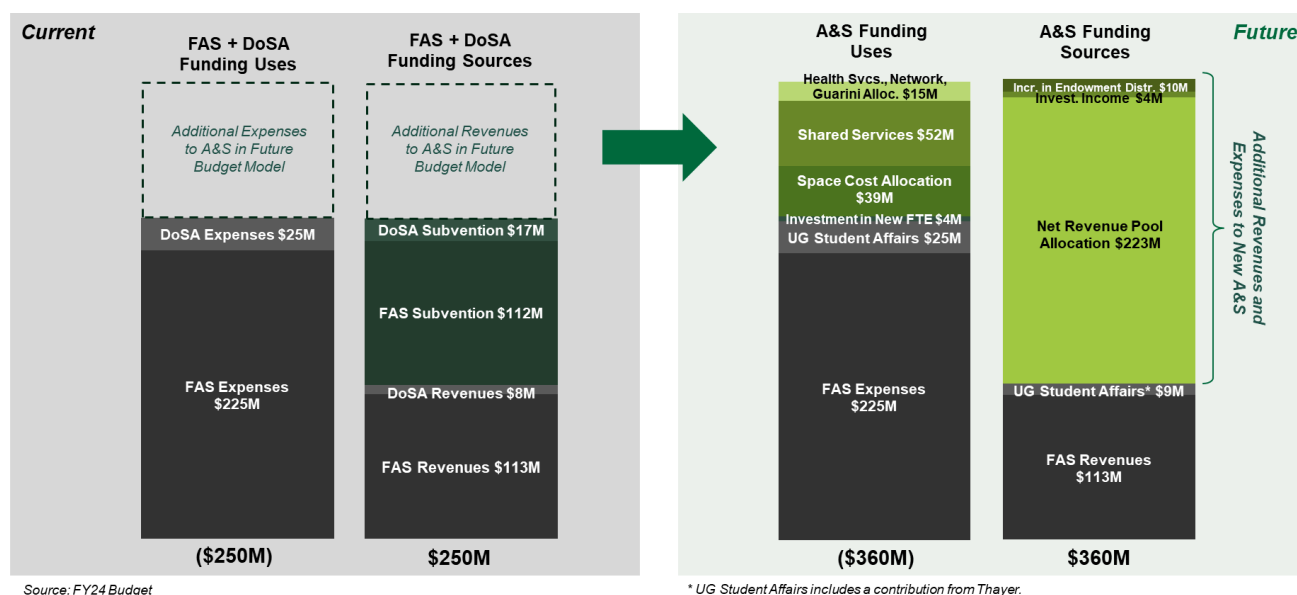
Current

FAS + DoSA Funding Uses

Additional Expenses to A&S in Future Budget Model

DoSA Expenses $25M

FAS Expenses $225M

($250M)

FAS + DoSA Funding Sources

Additional Revenues to A&S in Future Budget Model

DoSA Subvention $17M

FAS Subvention $112M

DoSA Revenues $8M

FAS Revenues $113M

$250M

A&S Funding Uses

Health Svcs., Network, Guarini Alloc. $15M

Shared Services $52M

Space Cost Allocation $39M

Investment in New FTE $4M

UG Student Affairs $25M

FAS Expenses $225M

($360M)

A&S Funding Sources

Incr. in Endowment Distr. $10M

Invest. Income $4M

Net Revenue Pool Allocation $223M

UG Student Affairs* $9M

FAS Revenues $113M

$360M

Future

Additional Revenues and Expenses to New A&S

Source: FY24 Budget

* UG Student Affairs includes a contribution from Thayer.